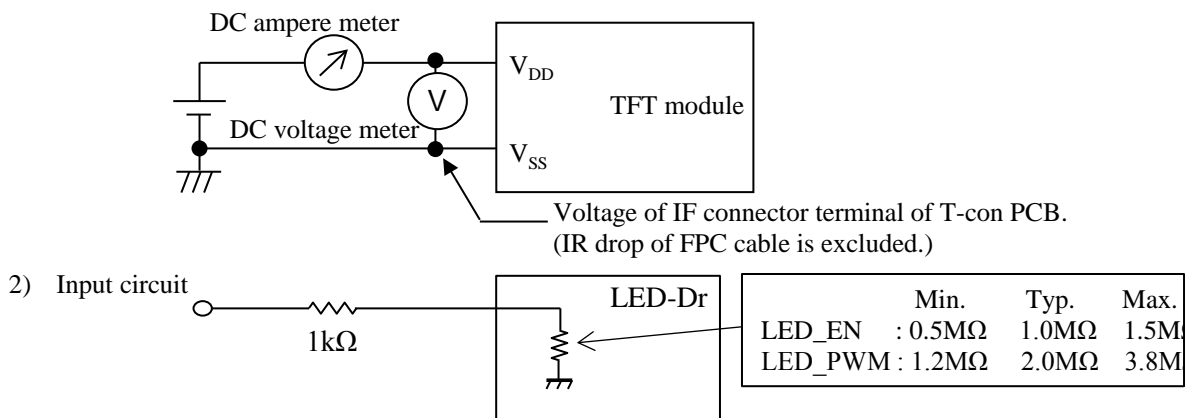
DC ampere meter

$V_{DD}$

V

TFT module

DC voltage meter

$V_{SS}$

Voltage of IF connector terminal of T-con PCB.
(IR drop of FPC cable is excluded.)

2) Input circuit

1kΩ

LED-Dr

| | Min. | Typ. | Max. |
|---|---|---|---|
| LED_EN | : 0.5MΩ | 1.0MΩ | 1.5M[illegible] |
| LED_PWM | : 1.2MΩ | 2.0MΩ | 3.8M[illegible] |